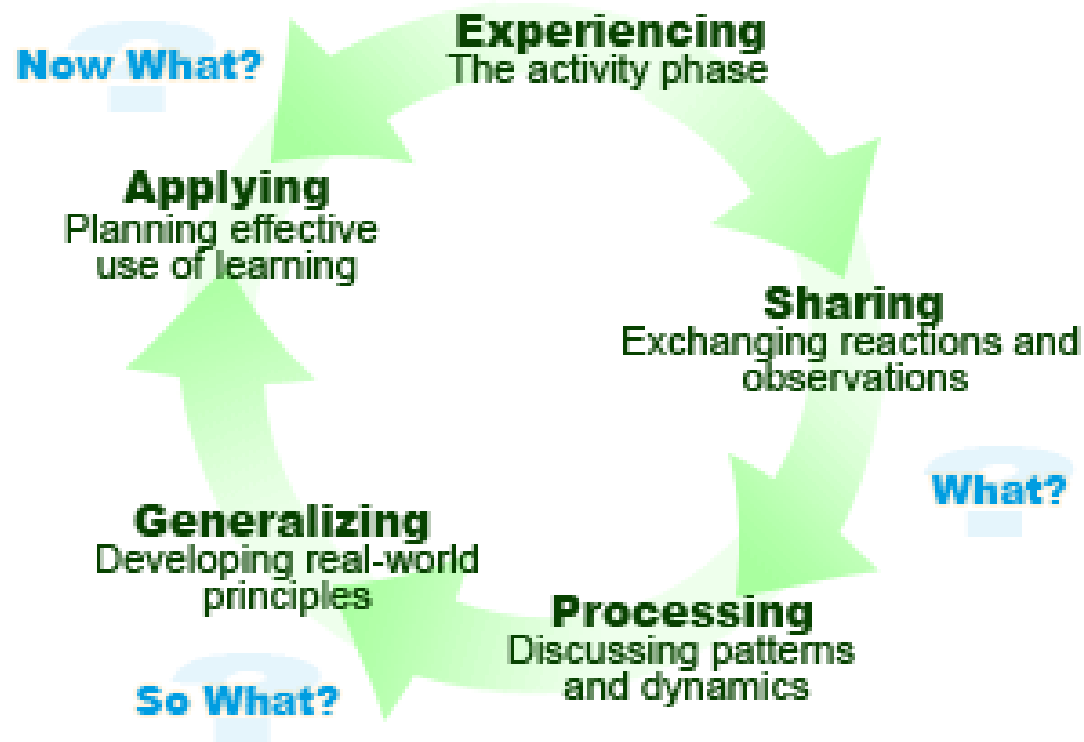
Now What?

Experiencing
The activity phase

Applying
Planning effective use of learning

Sharing
Exchanging reactions and observations

What?

Generalizing
Developing real-world principles

Processing
Discussing patterns and dynamics

So What?